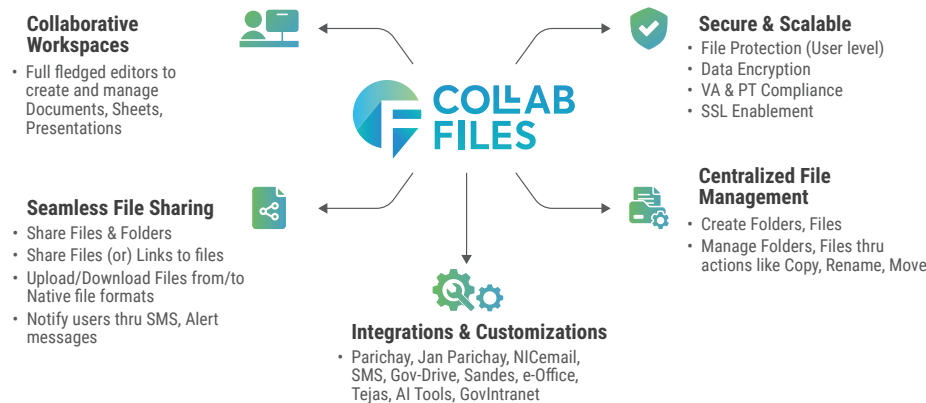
COLLAB FILES

Collaborative Workspaces
• Full fledged editors to create and manage Documents, Sheets, Presentations

Secure & Scalable
• File Protection (User level)
• Data Encryption
• VA & PT Compliance
• SSL Enablement

Seamless File Sharing
• Share Files & Folders
• Share Files (or) Links to files
• Upload/Download Files from/to Native file formats
• Notify users thru SMS, Alert messages

Centralized File Management
• Create Folders, Files
• Manage Folders, Files thru actions like Copy, Rename, Move

Integrations & Customizations
• Parichay, Jan Parichay, NICemail, SMS, Gov-Drive, Sandes, e-Office, Tejas, AI Tools, GovIntranet